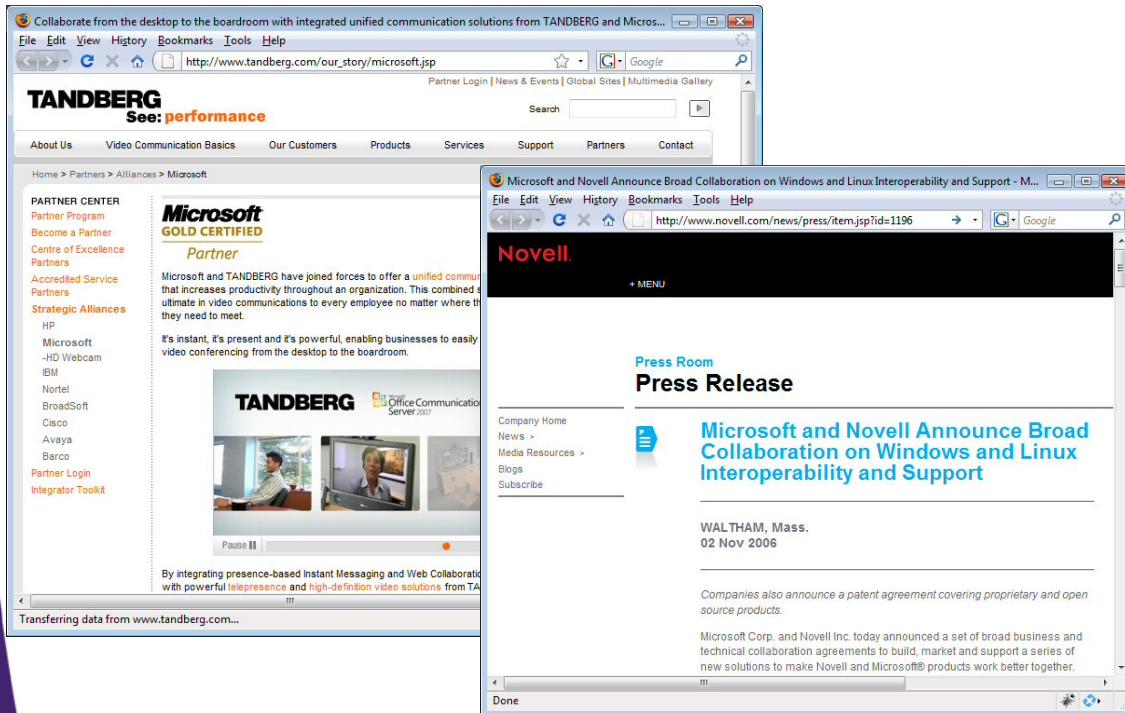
Collaborate from the desktop to the boardroom with integrated unified communication solutions from TANDBERG and Micros...

File Edit View History Bookmarks Tools Help

http://www.tandberg.com/our_story/microsoft.jsp

Google

Partner Login | News & Events | Global Sites | Multimedia Gallery

TANDBERG
See: performance

Search

About Us Video Communication Basics Our Customers Products Services Support Partners Contact

Home > Partners > Alliances > Microsoft

PARTNER CENTER
Partner Program
Become a Partner
Centre of Excellence Partners
Accredited Service Partners
Strategic Alliances
HP
Microsoft
-HD Webcam
IBM
Nortel
BroadSoft
Cisco
Avaya
Barco
Partner Login
Integrator Toolkit

Microsoft
GOLD CERTIFIED
Partner

Microsoft and TANDBERG have joined forces to offer a unified commun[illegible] that increases productivity throughout an organization. This combined s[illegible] ultimate in video communications to every employee no matter where th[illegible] they need to meet.

It's instant, it's present and it's powerful, enabling businesses to easily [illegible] video conferencing from the desktop to the boardroom.

TANDBERG
Office Communications Server 2007

Pause

By integrating presence-based Instant Messaging and Web Collaborati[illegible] with powerful telepresence and high-definition video solutions from TA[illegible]

Transferring data from www.tandberg.com...

Microsoft and Novell Announce Broad Collaboration on Windows and Linux Interoperability and Support - M...

File Edit View History Bookmarks Tools Help

http://www.novell.com/news/press/item.jsp?id=1196

Google

Novell.

+ MENU

Press Room
Press Release

Company Home
News >
Media Resources >
Blogs
Subscribe

Microsoft and Novell Announce Broad Collaboration on Windows and Linux Interoperability and Support

WALTHAM, Mass.
02 Nov 2006

Companies also announce a patent agreement covering proprietary and open source products.

Microsoft Corp. and Novell Inc. today announced a set of broad business and technical collaboration agreements to build, market and support a series of new solutions to make Novell and Microsoft® products work better together.

Done